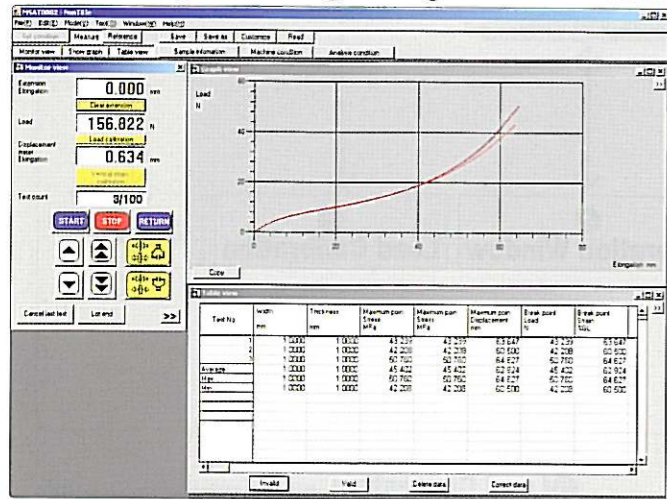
MSATOOLS / NonTitle
File(F) Edit(E) Mode(M) Tool(T) Window(W) Help(H)
Test condition | Measure | Reference | Save | Save as | Customize | Read
Monitor view | Show graph | Table view | Sample information | Machine condition | Analyze condition

Monitor view
Extension Elongation
0.000 mm
Clear extension
Load
156.822 N
Load calibration
Displacement meter Elongation
0.634 mm
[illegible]
Test count
3/100
START STOP RETURN
Cancel last test | Lot end | >>

Graph view
Load N
60
40
20
0
0 20 40 60 80
Elongation mm
Copy

Table view

| Test No. | Width mm | Thickness mm | Maximum point Stress MPa | Maximum point Stress MPa | Maximum point Displacement mm | Break point Load N | Break point Strain % |
|---|---|---|---|---|---|---|---|
| 1 | 1.0000 | 1.0000 | 43.239 | 43.239 | 63.647 | 43.239 | 63.647 |
| 2 | 1.0000 | 1.0000 | 42.208 | 42.208 | 60.500 | 42.208 | 60.500 |
| 3 | 1.0000 | 1.0000 | 50.760 | 50.760 | 64.627 | 50.760 | 64.627 |
| Average | 1.0000 | 1.0000 | 45.402 | 45.402 | 62.924 | 45.402 | 62.924 |
| Max | 1.0000 | 1.0000 | 50.760 | 50.760 | 64.627 | 50.760 | 64.627 |
| Min | 1.0000 | 1.0000 | 42.208 | 42.208 | 60.500 | 42.208 | 60.500 |

Invalid | Valid | Delete data | Correct data